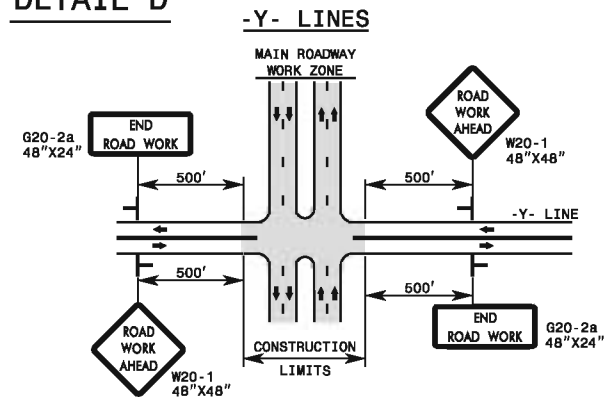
DETAIL D

-Y- LINES

MAIN ROADWAY WORK ZONE

END ROAD WORK

G20-2a
48"X24"

ROAD WORK AHEAD

W20-1
48"X48"

500'

500'

-Y- LINE

500'

500'

ROAD WORK AHEAD

W20-1
48"X48"

CONSTRUCTION LIMITS

END ROAD WORK

G20-2a
48"X24"